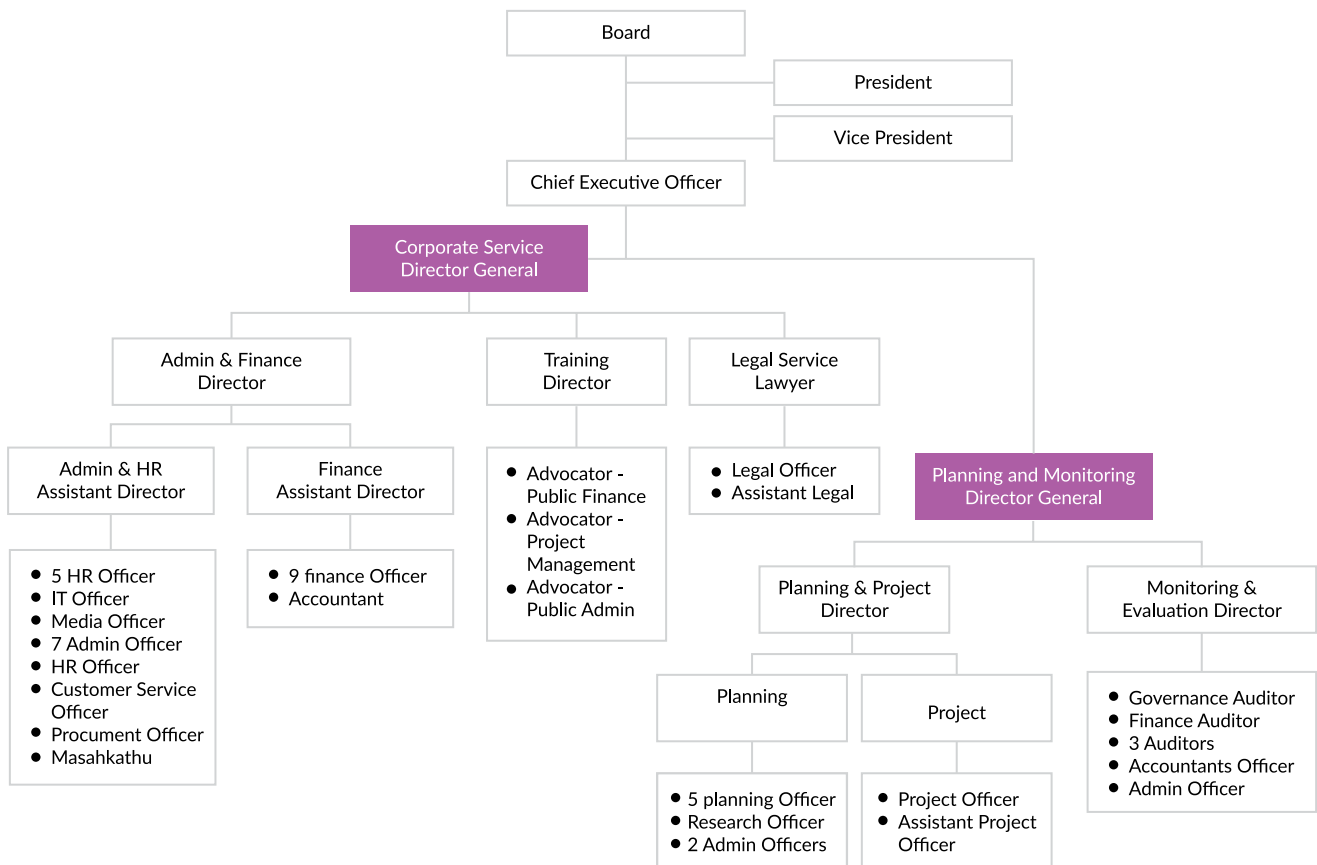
Board

President

Vice President

Chief Executive Officer

Corporate Service Director General

Admin & Finance Director

Training Director

Legal Service Lawyer

Admin & HR Assistant Director

Finance Assistant Director

- Advocator - Public Finance
- Advocator - Project Management
- Advocator - Public Admin

- Legal Officer
- Assistant Legal

Planning and Monitoring Director General

- 5 HR Officer
- IT Officer
- Media Officer
- 7 Admin Officer
- HR Officer
- Customer Service Officer
- Procument Officer
- Masahkathu

- 9 finance Officer
- Accountant

Planning & Project Director

Monitoring & Evaluation Director

Planning

Project

- Governance Auditor
- Finance Auditor
- 3 Auditors
- Accountants Officer
- Admin Officer

- 5 planning Officer
- Research Officer
- 2 Admin Officers

- Project Officer
- Assistant Project Officer